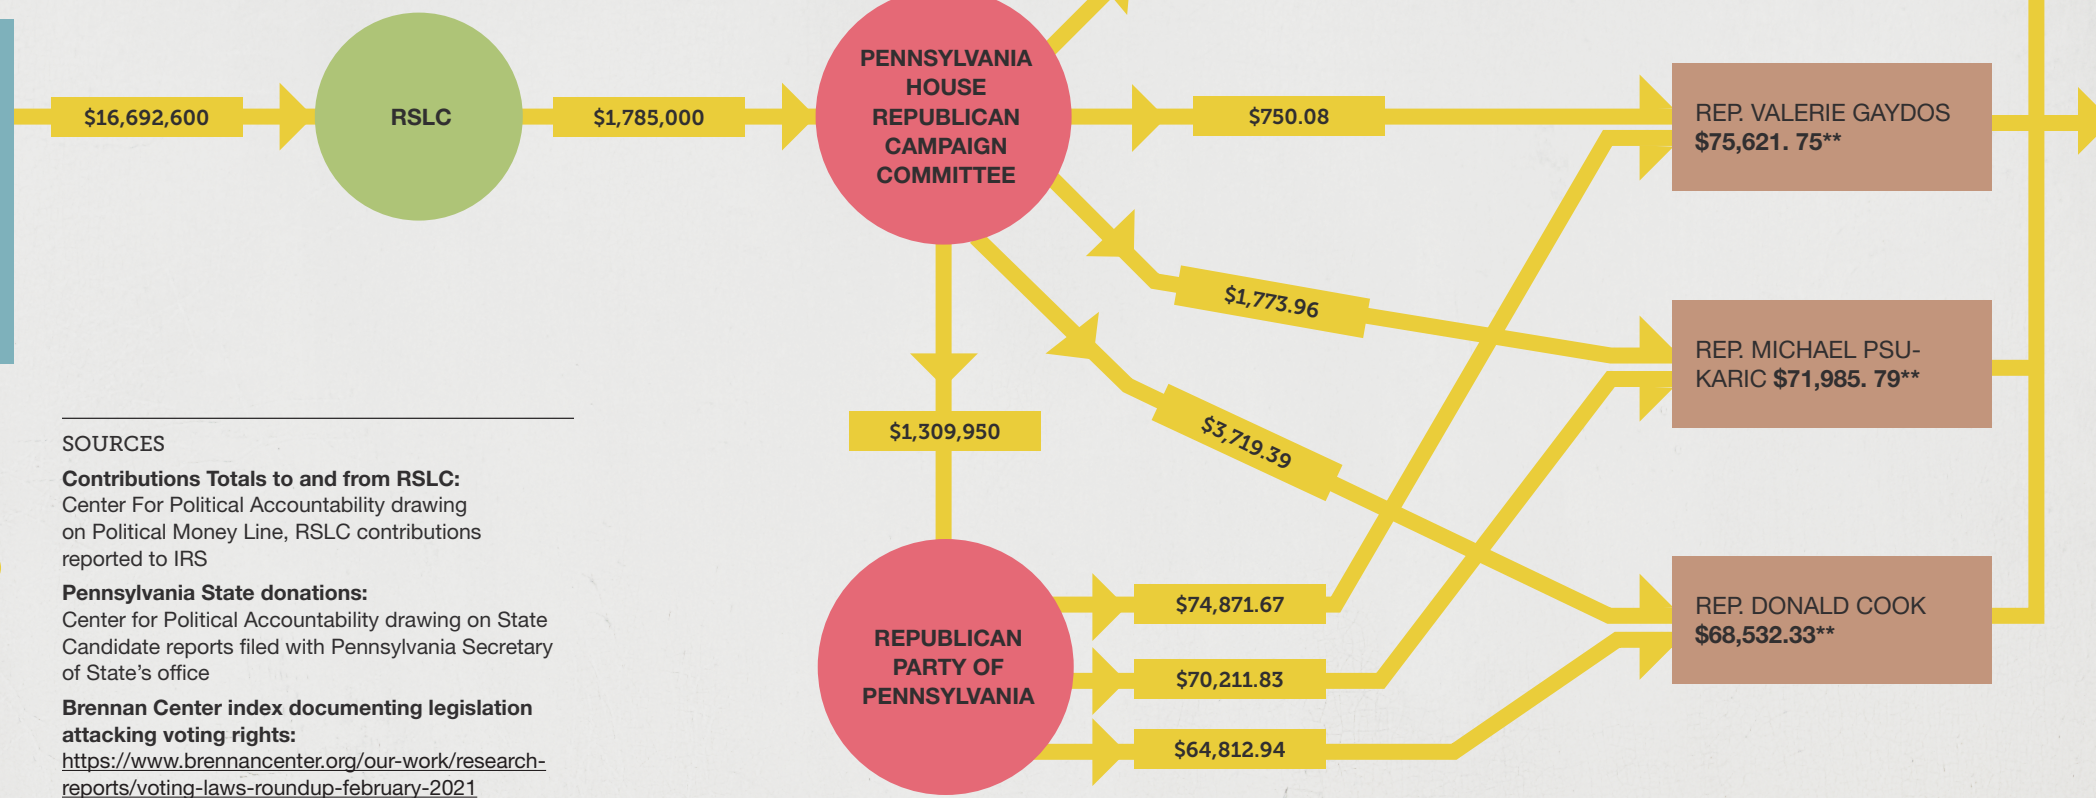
$16,692,600

RSLC

$1,785,000

PENNSYLVANIA HOUSE REPUBLICAN CAMPAIGN COMMITTEE

$750.08

REP. VALERIE GAYDOS $75,621. 75**

$1,773.96

REP. MICHAEL PSUKARIC $71,985. 79**

$3,719.39

$1,309,950

REP. DONALD COOK $68,532.33**

REPUBLICAN PARTY OF PENNSYLVANIA

$74,871.67

$70,211.83

$64,812.94

SOURCES

**Contributions Totals to and from RSLC:**
Center For Political Accountability drawing on Political Money Line, RSLC contributions reported to IRS

**Pennsylvania State donations:**
Center for Political Accountability drawing on State Candidate reports filed with Pennsylvania Secretary of State's office

**Brennan Center index documenting legislation attacking voting rights:**
https://www.brennancenter.org/our-work/research-reports/voting-laws-roundup-february-2021